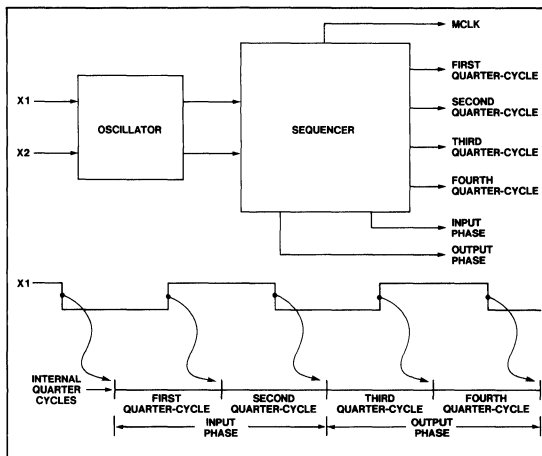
MCLK

X1

X2

OSCILLATOR

SEQUENCER

FIRST QUARTER-CYCLE

SECOND QUARTER-CYCLE

THIRD QUARTER-CYCLE

FOURTH QUARTER-CYCLE

INPUT PHASE

OUTPUT PHASE

X1

INTERNAL QUARTER CYCLES

FIRST QUARTER-CYCLE

SECOND QUARTER-CYCLE

THIRD QUARTER-CYCLE

FOURTH QUARTER-CYCLE

INPUT PHASE

OUTPUT PHASE